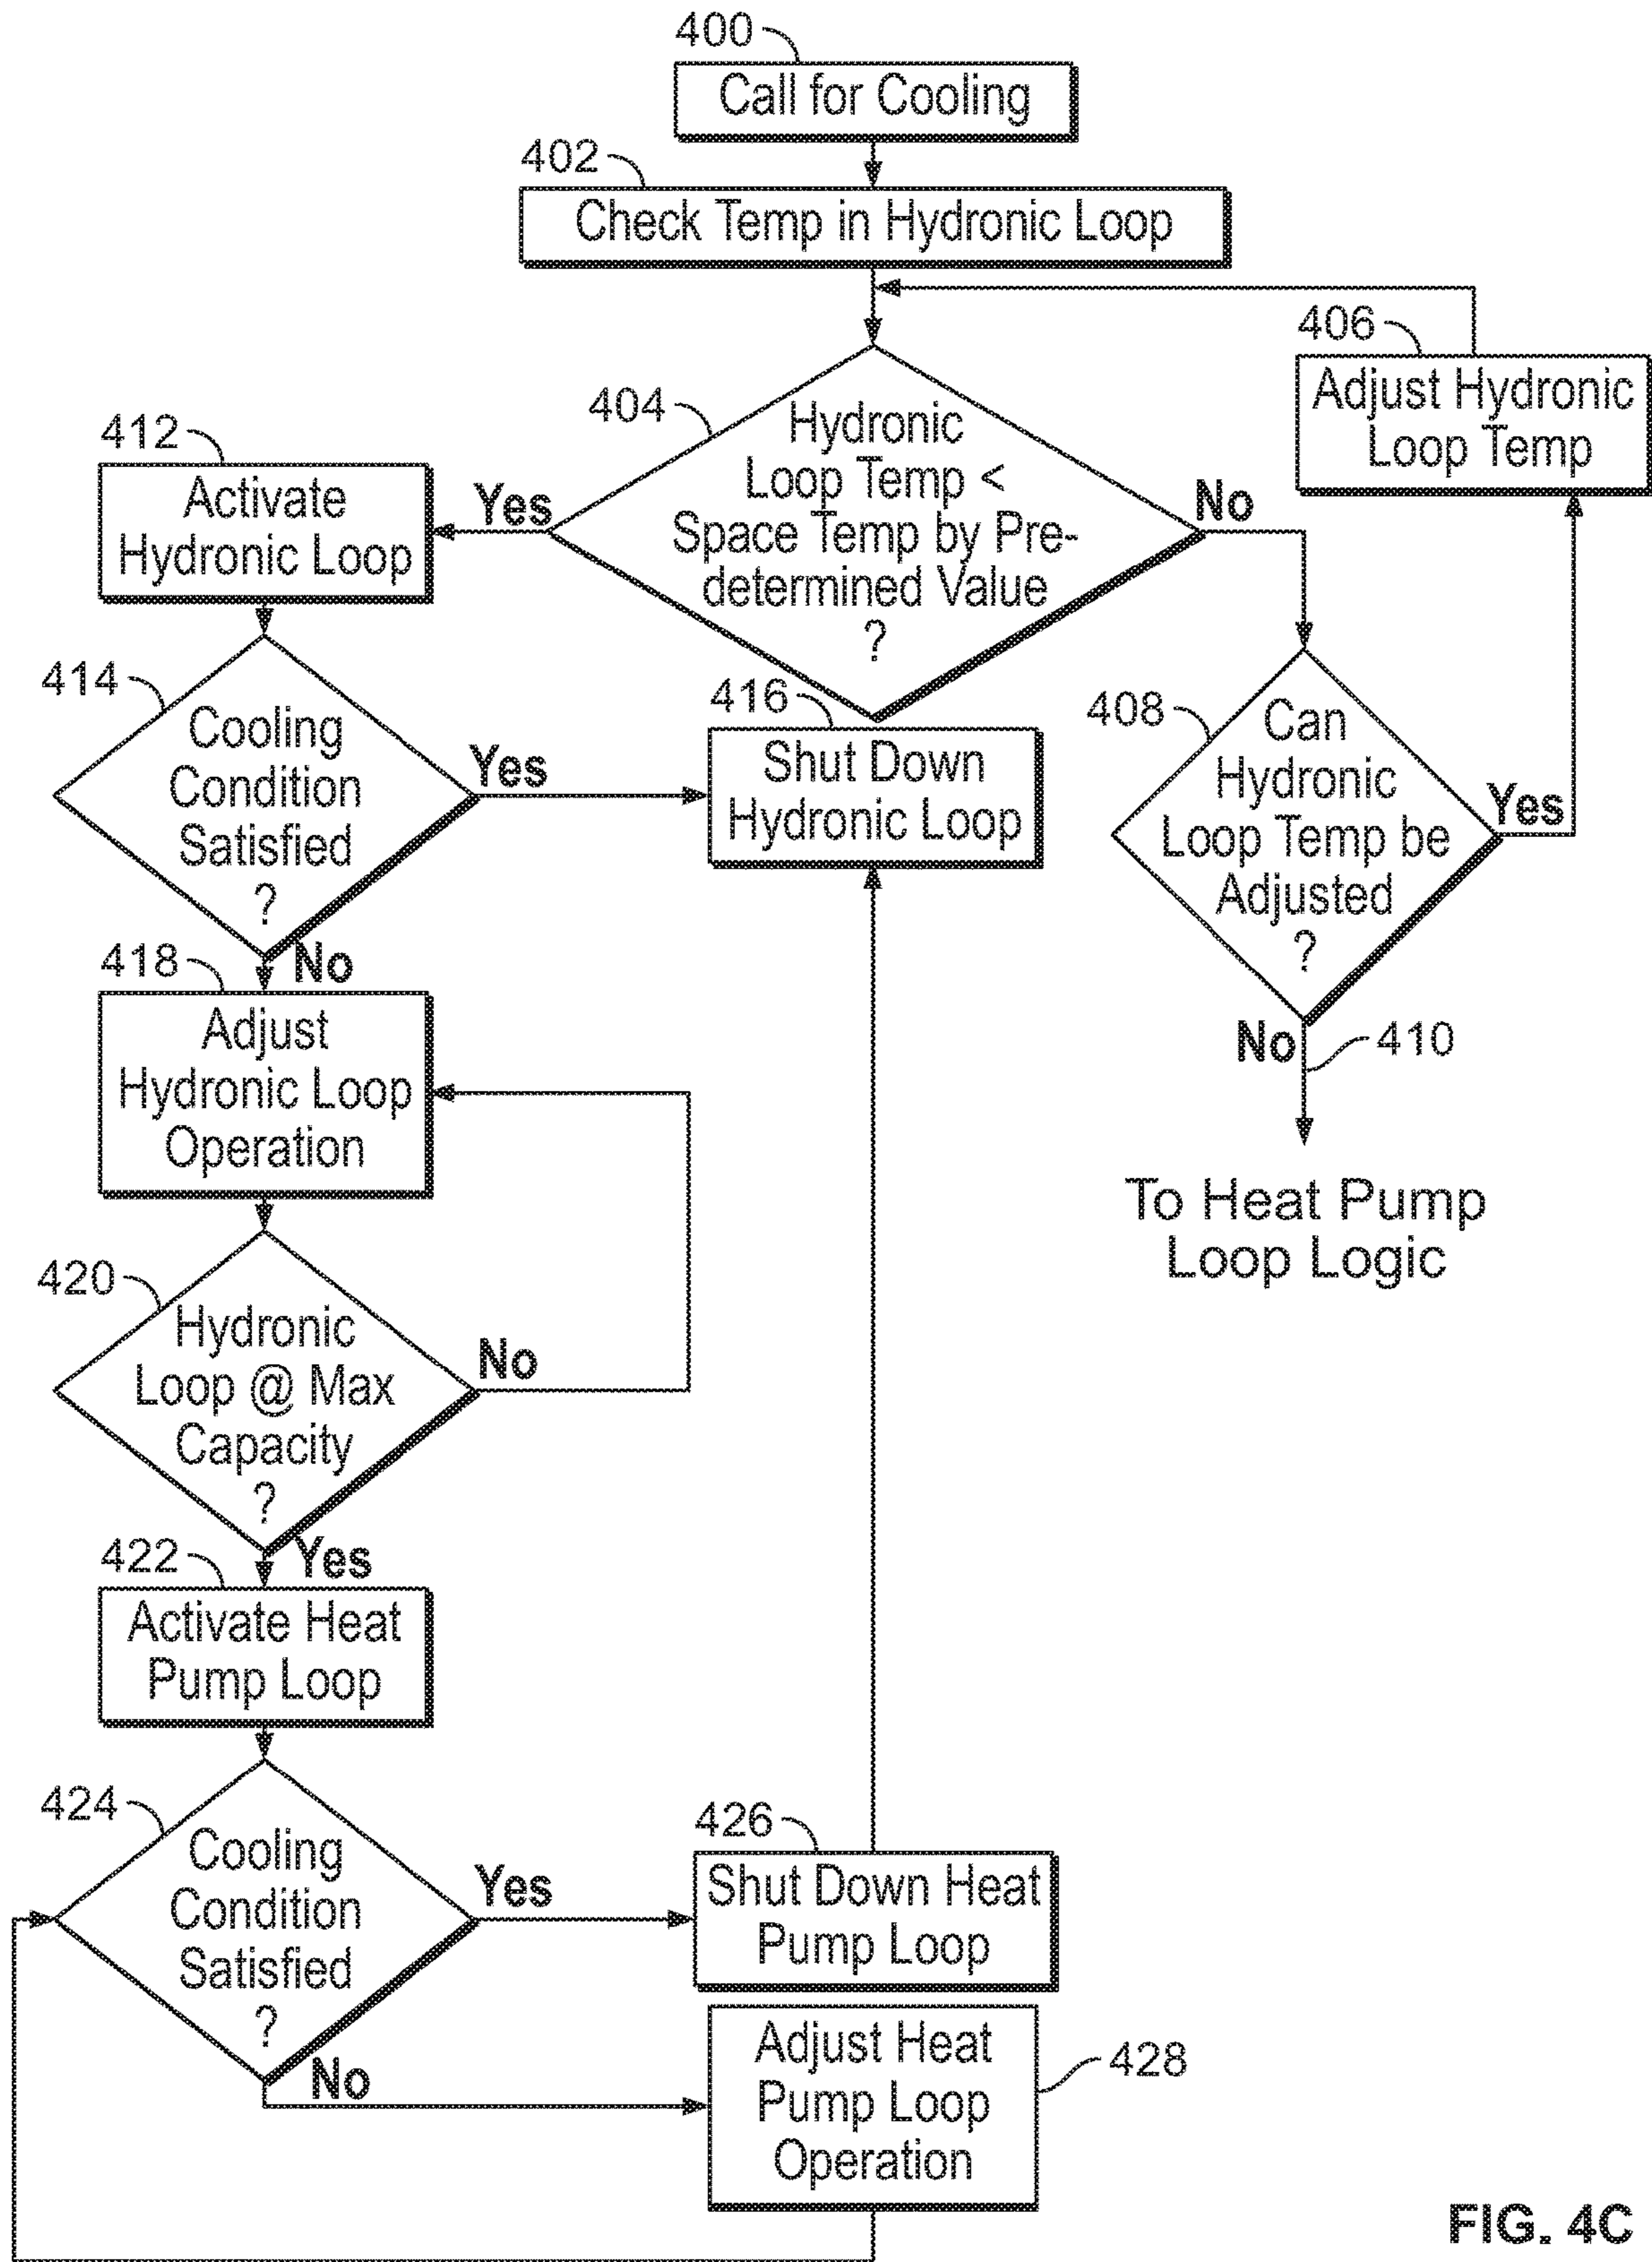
400
Call for Cooling

402
Check Temp in Hydronic Loop

406
Adjust Hydronic Loop Temp

404
Hydronic Loop Temp < Space Temp by Predetermined Value ?

412
Activate Hydronic Loop

Yes

No

414
Cooling Condition Satisfied ?

Yes

416
Shut Down Hydronic Loop

408
Can Hydronic Loop Temp be Adjusted ?

Yes

No

410

To Heat Pump Loop Logic

No

418
Adjust Hydronic Loop Operation

420
Hydronic Loop @ Max Capacity ?

No

Yes

422
Activate Heat Pump Loop

424
Cooling Condition Satisfied ?

Yes

426
Shut Down Heat Pump Loop

No

Adjust Heat Pump Loop Operation
428

FIG. 4C